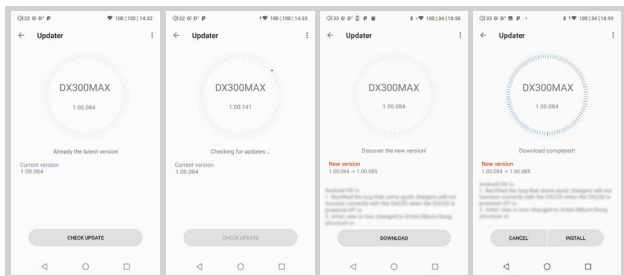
22 100 | 100 | 14:32

Updater

DX300MAX

1.00.084

Already the latest version

Current version
1.00.084

CHECK UPDATE

22 100 | 100 | 14:33

Updater

DX300MAX

1.00.141

Checking for updates ...

Current version
1.00.084

CHECK UPDATE

33 100 | 34 | 18:58

Updater

DX300MAX

1.00.084

Discover the new version!

New version
1.00.084 -> 1.00.085

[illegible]

DOWNLOAD

33 100 | 34 | 18:59

Updater

DX300MAX

1.00.084

Download completed!

New version
1.00.084 -> 1.00.085

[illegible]

CANCEL

INSTALL